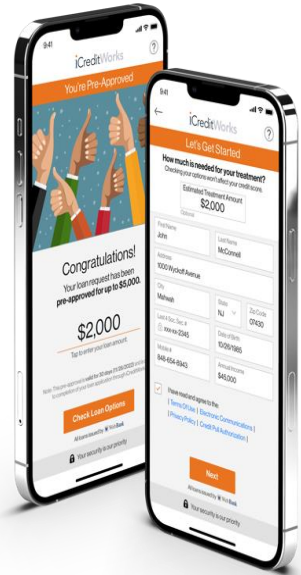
9:41

iCreditWorks

You're Pre-Approved

Congratulations!

Your loan request has been pre-approved for up to $5,000.

$2,000

Tap to enter your loan amount.

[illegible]

Check Loan Options

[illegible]

Your security is our priority

9:41

iCreditWorks

Let's Get Started

How much is needed for your treatment?

Checking your options won't affect your credit score.

Estimated Treatment Amount

$2,000

Optional

First Name
John

Last Name
McConnell

Address
1000 Wyckoff Avenue

City
Mahwah

State
NJ

Zip Code
07430

Last 4 Soc. Sec. #
xxx-xx-2345

Date of Birth
10/26/1985

Mobile #
848-654-8943

Annual Income
$45,000

I have read and agree to the:
| Terms Of Use | Electronic Communications | | Privacy Policy | Credit Pull Authorization |

Next

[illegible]

Your security is our priority